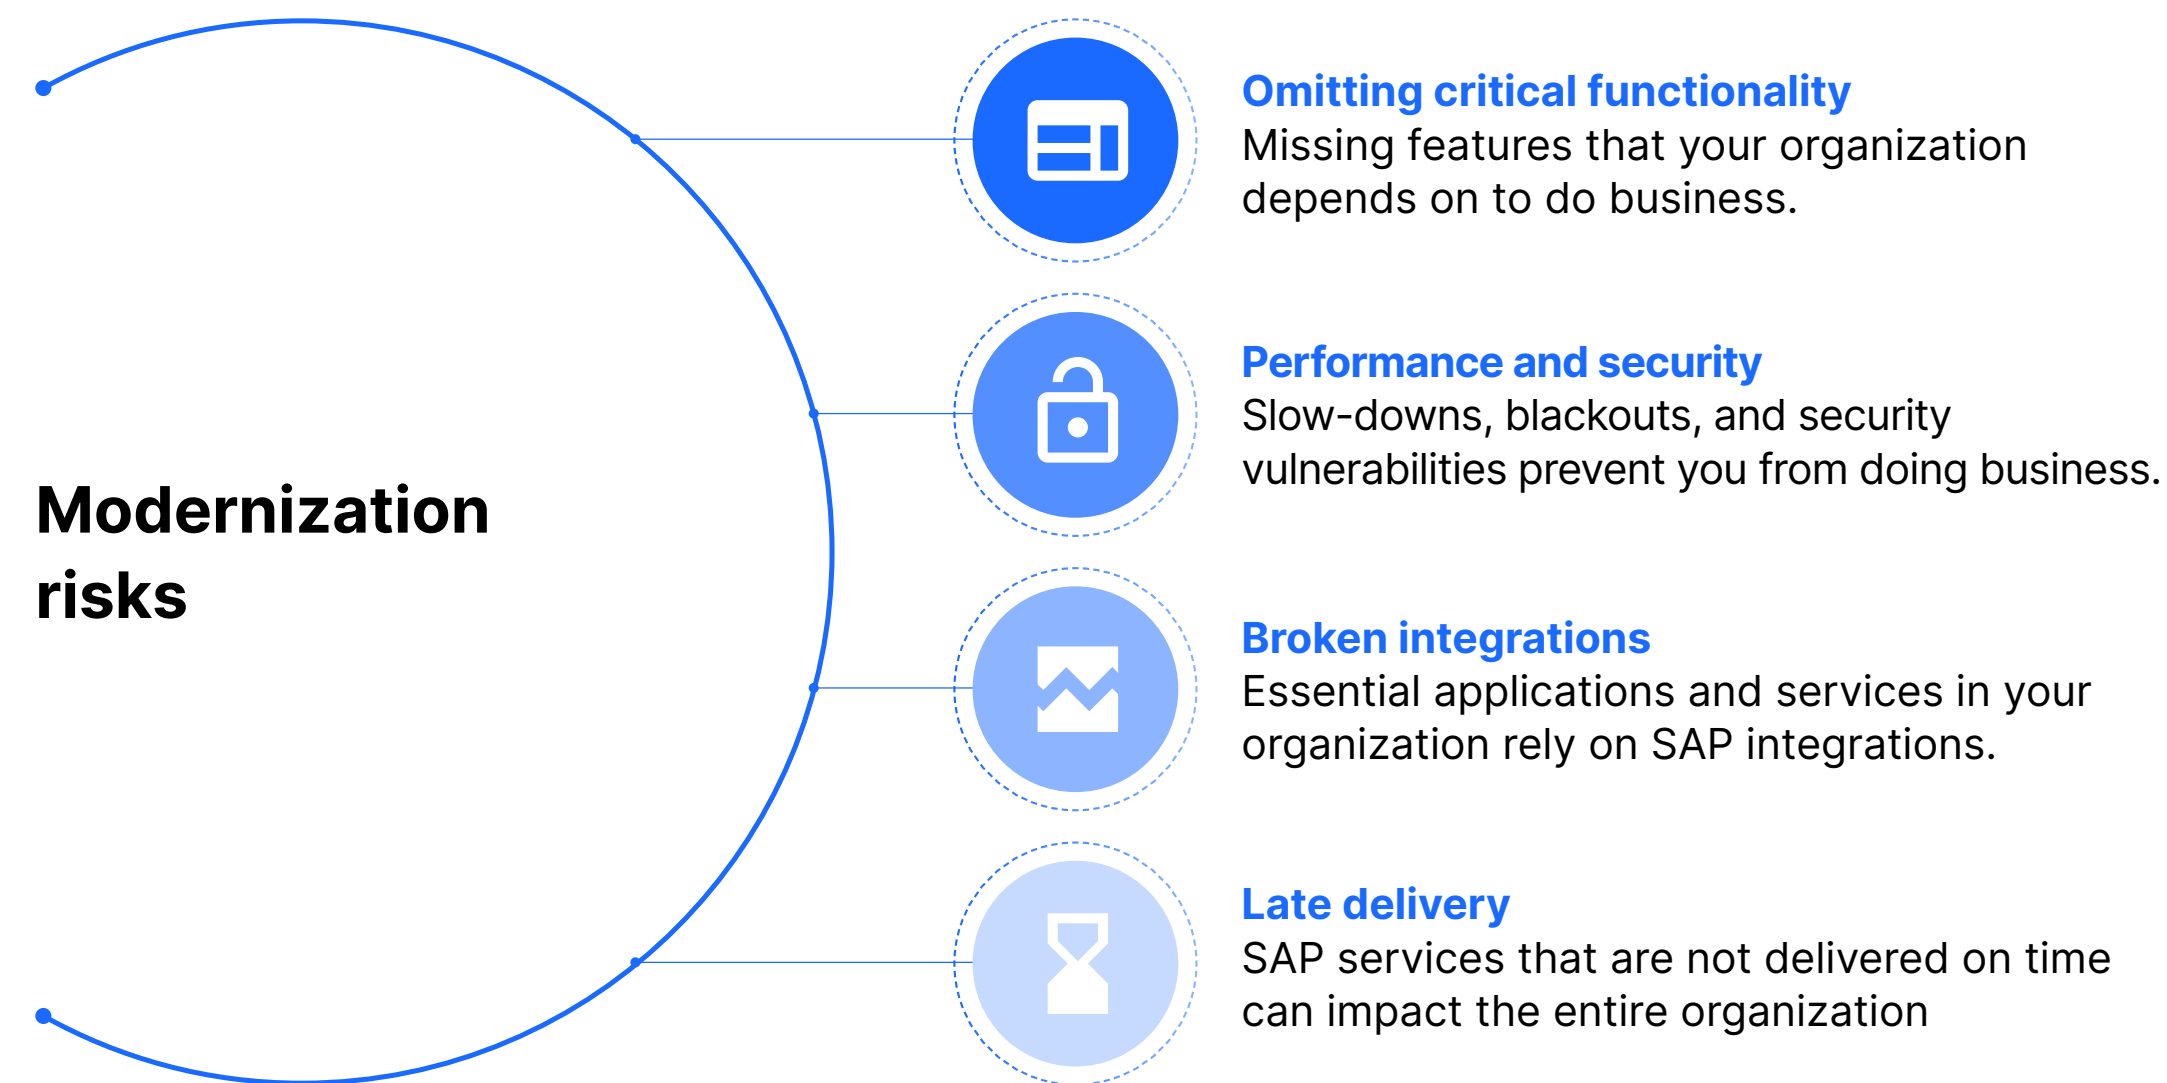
Modernization risks

Omitting critical functionality
Missing features that your organization depends on to do business.

Performance and security
Slow-downs, blackouts, and security vulnerabilities prevent you from doing business.

Broken integrations
Essential applications and services in your organization rely on SAP integrations.

Late delivery
SAP services that are not delivered on time can impact the entire organization